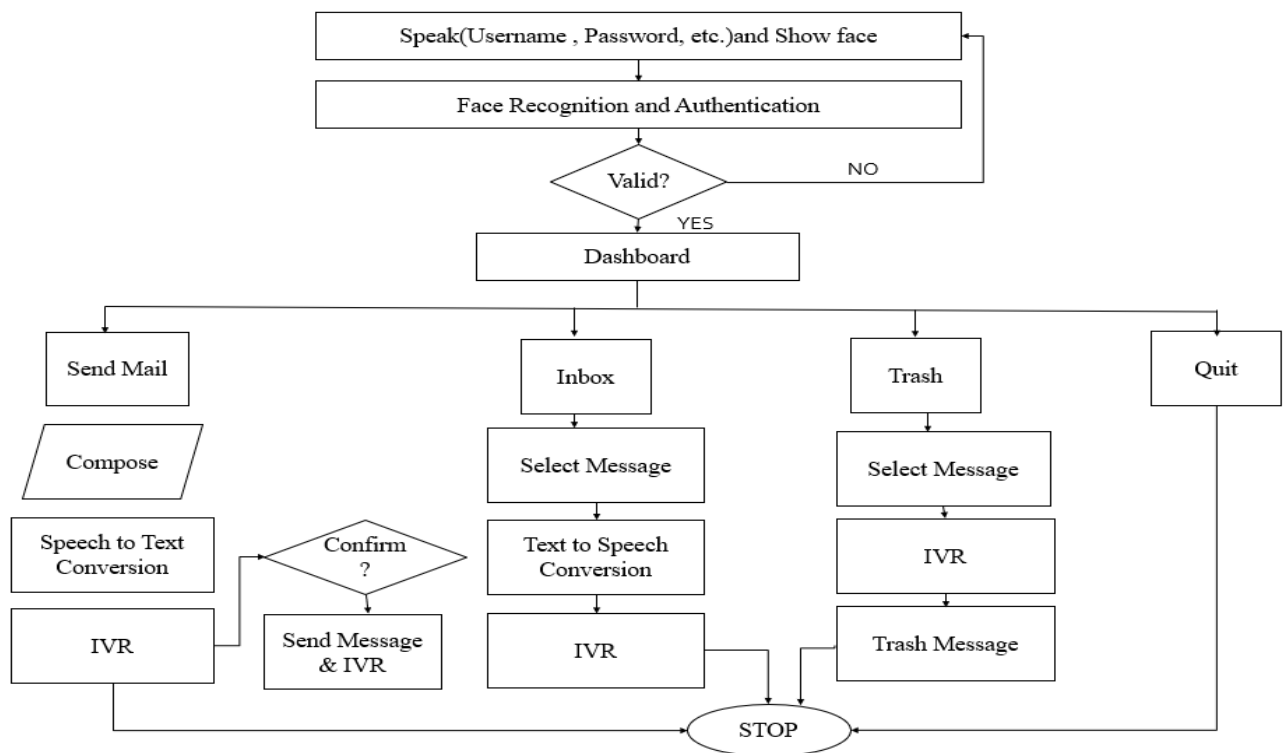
Speak(Username , Password, etc.)and Show face

Face Recognition and Authentication

Valid?

NO

YES

Dashboard

Send Mail

Inbox

Trash

Quit

Compose

Select Message

Select Message

Speech to Text Conversion

Confirm ?

Text to Speech Conversion

IVR

IVR

Send Message & IVR

IVR

Trash Message

STOP